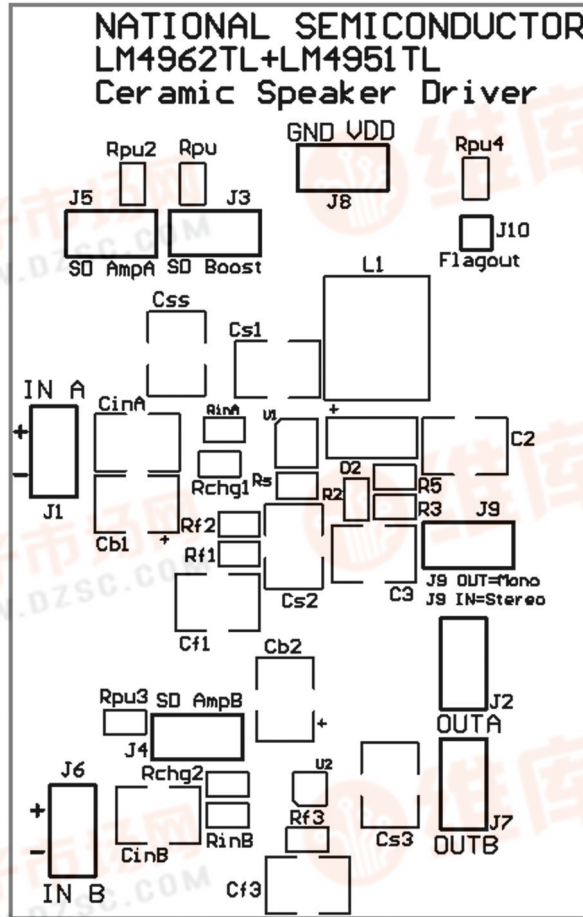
NATIONAL SEMICONDUCTOR
LM4962TL+LM4951TL
Ceramic Speaker Driver

Rpu2 Rpu
J5 J3
SD AmpA SD Boost

GND VDD
J8

Rpu4
J10
Flagout

L1

Css
Cs1

IN A
+
-
J1

CinA
RinA
U1
+
C2
Rchg1
Rs
D2
R5
R2
R3
J9
Cb1
+
Rf2
Rf1
Cs2
C3
J9 OUT=Mono
J9 IN=Stereo
Cf1

Cb2
+
J2
OUTA
Rpu3 SD AmpB
J4

J6
+
-
IN B
Rchg2
CinB
RinB
U2
Rf3
Cs3
J7
OUTB
Cf3